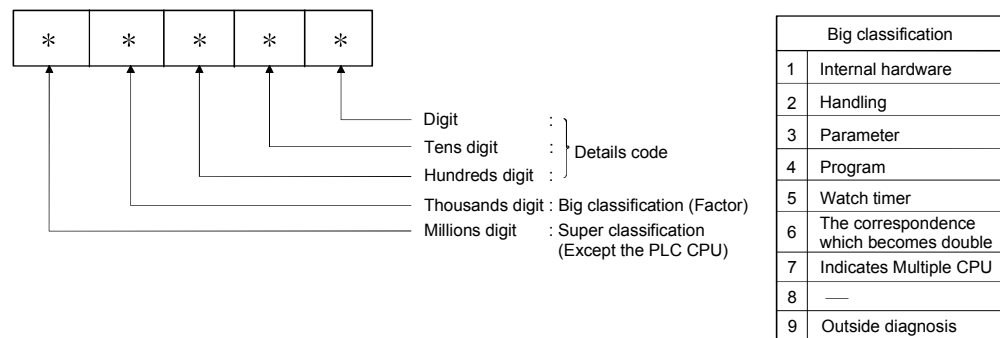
| * | * | * | * | * |
|---|---|---|---|---|

Digit :
Tens digit :
Hundreds digit :
Details code
Thousands digit : Big classification (Factor)
Millions digit : Super classification (Except the PLC CPU)

| Big classification | |
|---|---|
| 1 | Internal hardware |
| 2 | Handling |
| 3 | Parameter |
| 4 | Program |
| 5 | Watch timer |
| 6 | The correspondence which becomes double |
| 7 | Indicates Multiple CPU |
| 8 | — |
| 9 | Outside diagnosis |